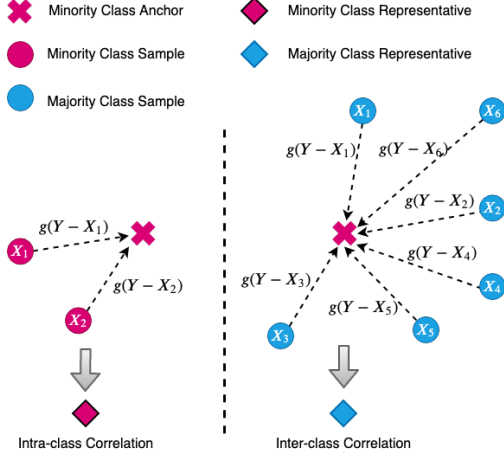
Minority Class Anchor
Minority Class Representative
Minority Class Sample
Majority Class Representative
Majority Class Sample

$X_1$
$g(Y-X_1)$
$g(Y-X_2)$
$X_2$

Intra-class Correlation

$X_1$
$X_6$
$g(Y-X_1)$
$g(Y-X_6)$
$g(Y-X_2)$
$X_2$
$g(Y-X_4)$
$X_4$
$g(Y-X_3)$
$g(Y-X_5)$
$X_3$
$X_5$

Inter-class Correlation